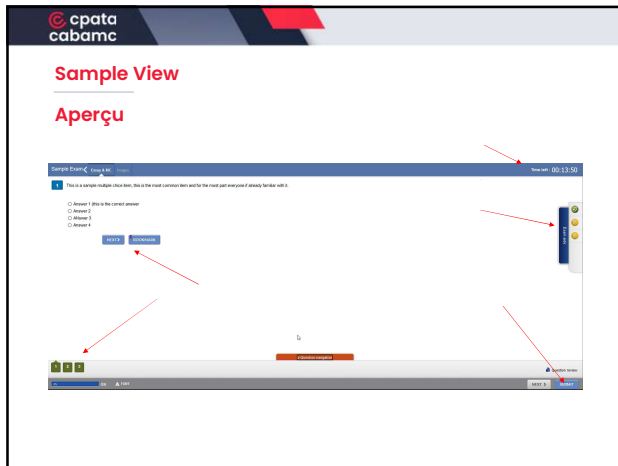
cpata cabamc

Sample View

Aperçu

Sample Exam Essay & MC

Time left: 00:13:50

1 This is a sample multiple choice item, this is the most common item and for the most part everyone if already familiar with it.

Answer 1 (this is the correct answer)
Answer 2
Answer 3
Answer 4

NEXT BOOKMARK

Exam aids

1 2 3

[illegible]

Question review

NEXT SUBMIT